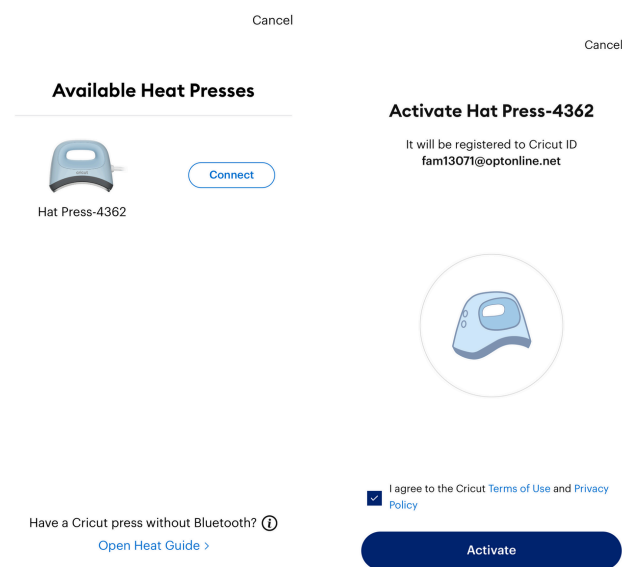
Cancel

Available Heat Presses

Connect

Hat Press-4362

Have a Cricut press without Bluetooth? (i)

Open Heat Guide >

Cancel

Activate Hat Press-4362

It will be registered to Cricut ID
fam13071@optonline.net

I agree to the Cricut Terms of Use and Privacy Policy

Activate